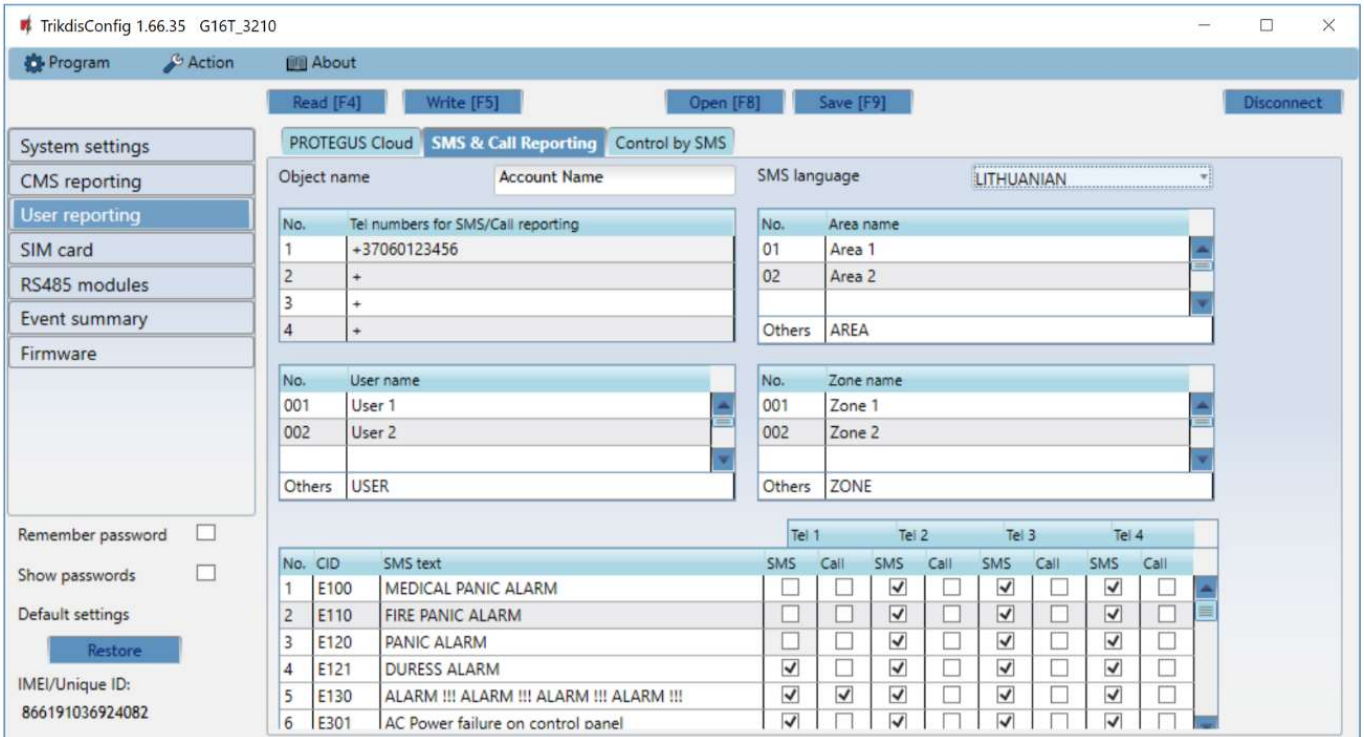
TrikdisConfig 1.66.35 G16T_3210

Program Action About

Read [F4] Write [F5] Open [F8] Save [F9] Disconnect

System settings
CMS reporting
User reporting
SIM card
RS485 modules
Event summary
Firmware

PROTEGUS Cloud SMS & Call Reporting Control by SMS

Object name Account Name
SMS language LITHUANIAN

| No. | Tel numbers for SMS/Call reporting |
|---|---|
| 1 | +37060123456 |
| 2 | + |
| 3 | + |
| 4 | + |

| No. | Area name |
|---|---|
| 01 | Area 1 |
| 02 | Area 2 |
| | |
| Others | AREA |

| No. | User name |
|---|---|
| 001 | User 1 |
| 002 | User 2 |
| | |
| Others | USER |

| No. | Zone name |
|---|---|
| 001 | Zone 1 |
| 002 | Zone 2 |
| | |
| Others | ZONE |

Remember password
Show passwords
Default settings
Restore
IMEI/Unique ID:
866191036924082

| | | | Tel 1 | | Tel 2 | | Tel 3 | | Tel 4 | |
|---|---|---|---|---|---|---|---|---|---|---|
| No. | CID | SMS text | SMS | Call | SMS | Call | SMS | Call | SMS | Call |
| 1 | E100 | MEDICAL PANIC ALARM | ☐ | ☐ | ☑ | ☐ | ☑ | ☐ | ☑ | ☐ |
| 2 | E110 | FIRE PANIC ALARM | ☐ | ☐ | ☑ | ☐ | ☑ | ☐ | ☑ | ☐ |
| 3 | E120 | PANIC ALARM | ☐ | ☐ | ☑ | ☐ | ☑ | ☐ | ☑ | ☐ |
| 4 | E121 | DURESS ALARM | ☑ | ☐ | ☑ | ☐ | ☑ | ☐ | ☑ | ☐ |
| 5 | E130 | ALARM !!! ALARM !!! ALARM !!! ALARM !!! | ☑ | ☑ | ☑ | ☐ | ☑ | ☐ | ☑ | ☐ |
| 6 | E301 | AC Power failure on control panel | ☑ | ☐ | ☑ | ☐ | ☑ | ☐ | ☑ | ☐ |